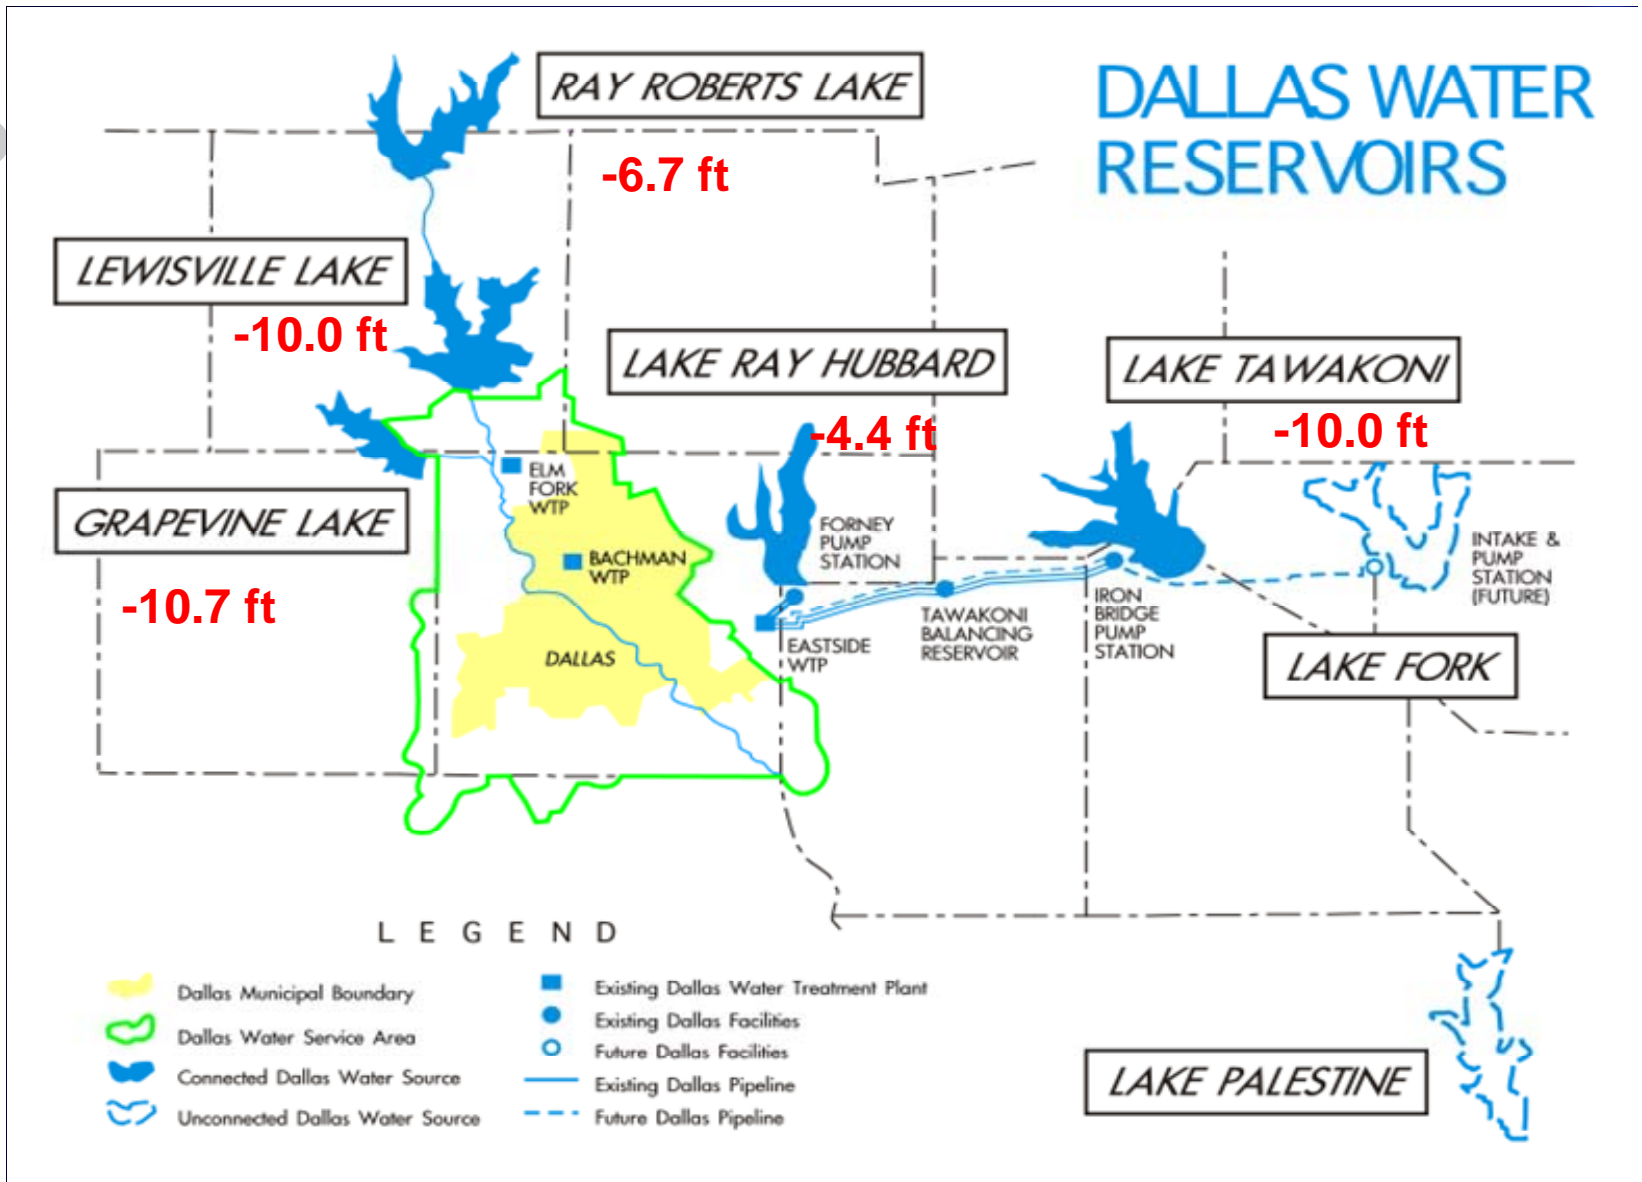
DALLAS WATER RESERVOIRS

RAY ROBERTS LAKE
-6.7 ft

LEWISVILLE LAKE
-10.0 ft

LAKE RAY HUBBARD
-4.4 ft

LAKE TAWAKONI
-10.0 ft

GRAPEVINE LAKE
-10.7 ft

ELM FORK WTP

BACHMAN WTP

DALLAS

FORNEY PUMP STATION

EASTSIDE WTP

TAWAKONI BALANCING RESERVOIR

IRON BRIDGE PUMP STATION

INTAKE & PUMP STATION (FUTURE)

LAKE FORK

LAKE PALESTINE

LEGEND

Dallas Municipal Boundary
Dallas Water Service Area
Connected Dallas Water Source
Unconnected Dallas Water Source
Existing Dallas Water Treatment Plant
Existing Dallas Facilities
Future Dallas Facilities
Existing Dallas Pipeline
Future Dallas Pipeline